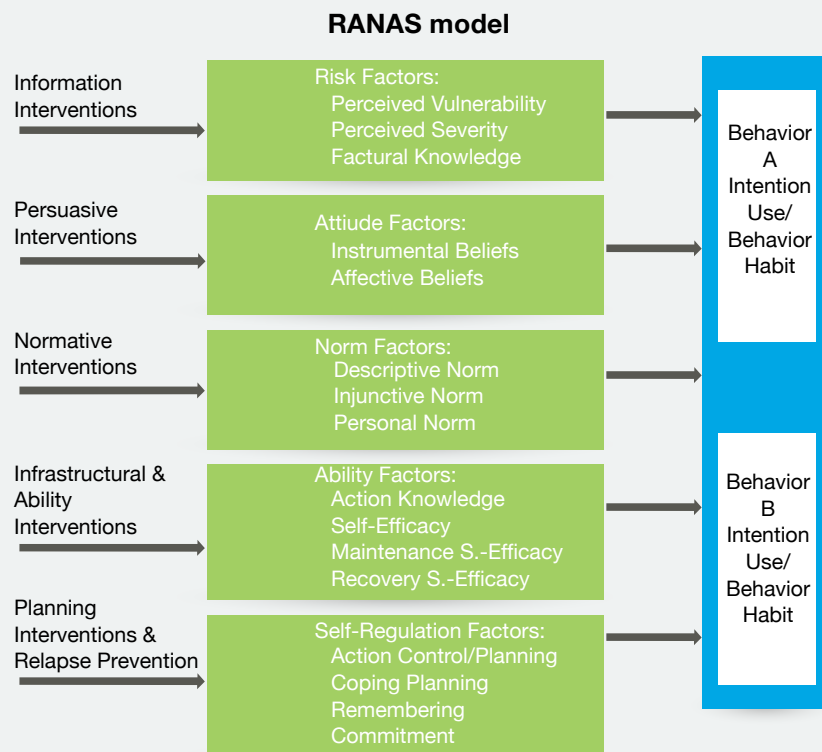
RANAS model

Information Interventions

Risk Factors:
Perceived Vulnerability
Perceived Severity
Factural Knowledge

Persuasive Interventions

Attiude Factors:
Instrumental Beliefs
Affective Beliefs

Normative Interventions

Norm Factors:
Descriptive Norm
Injunctive Norm
Personal Norm

Infrastructural & Ability Interventions

Ability Factors:
Action Knowledge
Self-Efficacy
Maintenance S.-Efficacy
Recovery S.-Efficacy

Planning Interventions & Relapse Prevention

Self-Regulation Factors:
Action Control/Planning
Coping Planning
Remembering
Commitment

Behavior A Intention Use/ Behavior Habit

Behavior B Intention Use/ Behavior Habit